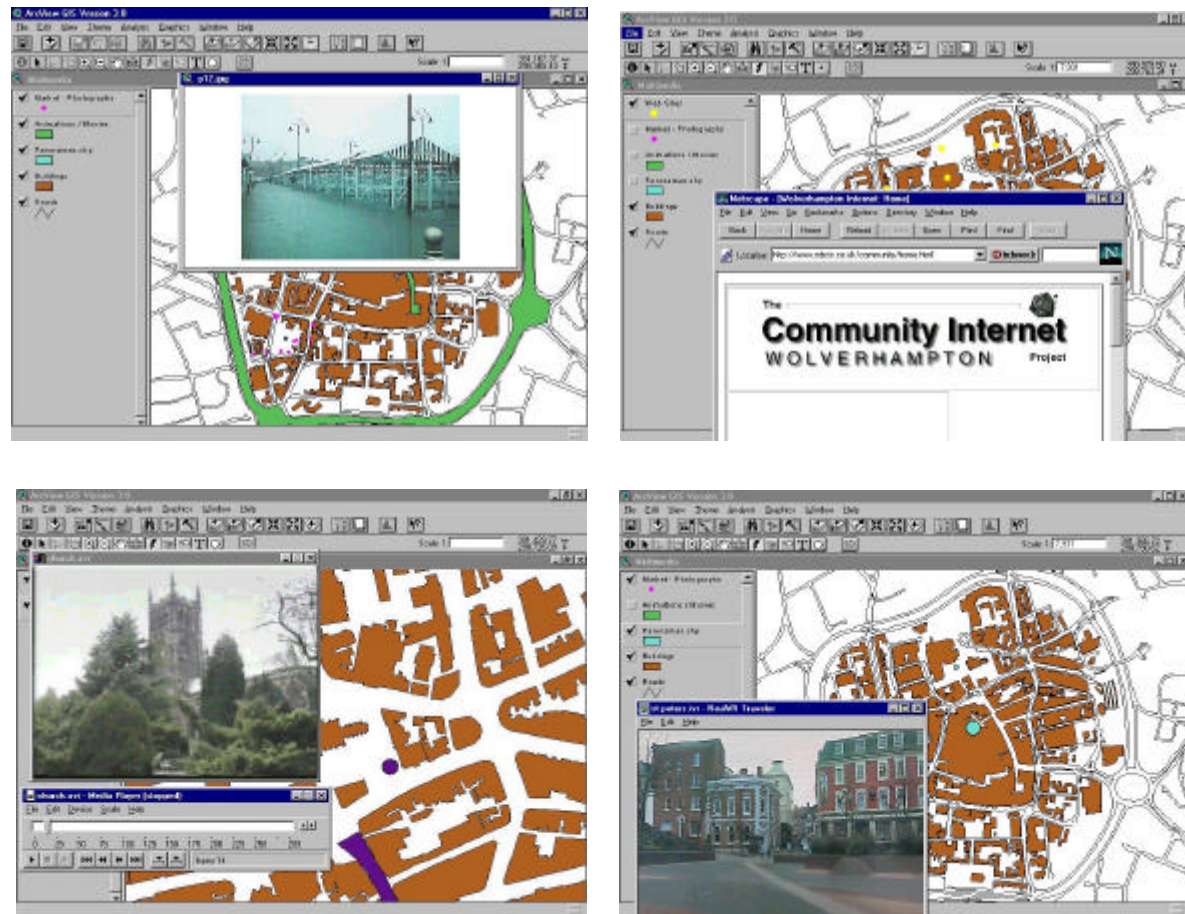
ArcView GIS Version 3.0
File Edit View Theme Analysis Graphics Window Help
Scale 1:
Multimedia
Market - Photographs
Animations / Movies
Panoramas.shp
Buildings
Roads
p17.jpg

ArcView GIS Version 3.0
File Edit View Theme Analysis Graphics Window Help
Scale 1: 7,331
Multimedia
Web Sites
Market - Photographs
Animations / Movies
Panoramas.shp
Buildings
Roads
Netscape - [Wolverhampton Internet: Home]
File Edit View Go Bookmarks Options Directory Window Help
Back Forward Home Reload Images Open Print Find Stop
Location: http://www.wlv.ac.uk/community/home.html
The
Community Internet
WOLVERHAMPTON
Project

ArcView GIS Version 3.0
File Edit View Theme Analysis Graphics Window Help
Scale 1:
church.avi
church.avi - Media Player (stopped)
File Edit Device Scale Help
0 25 50 75 100 125 150 175 200 225 250 283
frame 14

ArcView GIS Version 3.0
File Edit View Theme Analysis Graphics Window Help
Scale 1: 7,331
Multimedia
Market - Photographs
Animations / Movies
Panoramas.shp
Buildings
Roads
stpeters.mv - QuickVR Traveler
File Edit Help